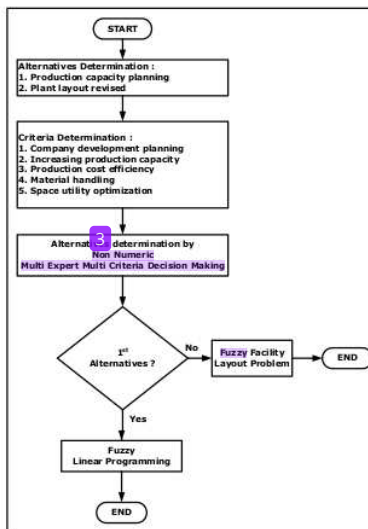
START

Alternatives Determination :
1. Production capacity planning
2. Plant layout revised

Criteria Determination :
1. Company development planning
2. Increasing production capacity
3. Production cost efficiency
4. Material handling
5. Space utility optimization

Alternat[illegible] determination by
Non Numeric
Multi Expert Multi Criteria Decision Making

3

$1^{st}$ Alternatives ?

No

Fuzzy Facility Layout Problem

END

Yes

Fuzzy
Linear Programming

END